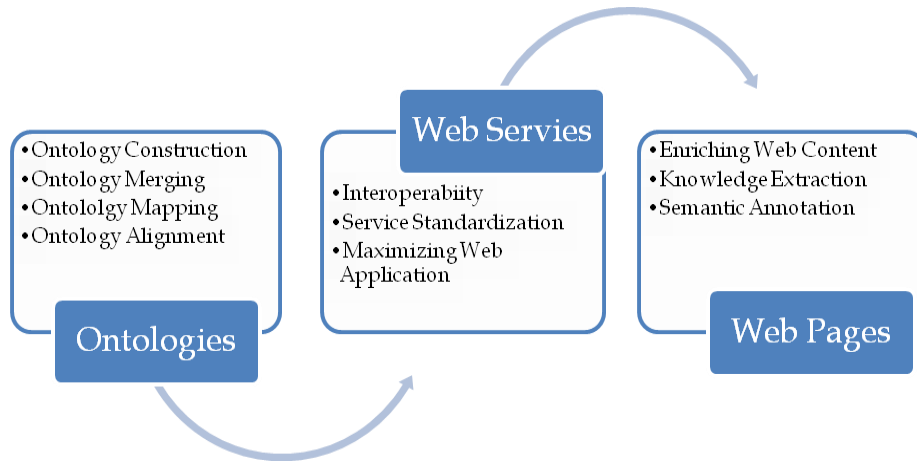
• Ontology Construction
• Ontology Merging
• Ontololgy Mapping
• Ontology Alignment

Ontologies

Web Servies

• Interoperabiity
• Service Standardization
• Maximizing Web Application

• Enriching Web Content
• Knowledge Extraction
• Semantic Annotation

Web Pages